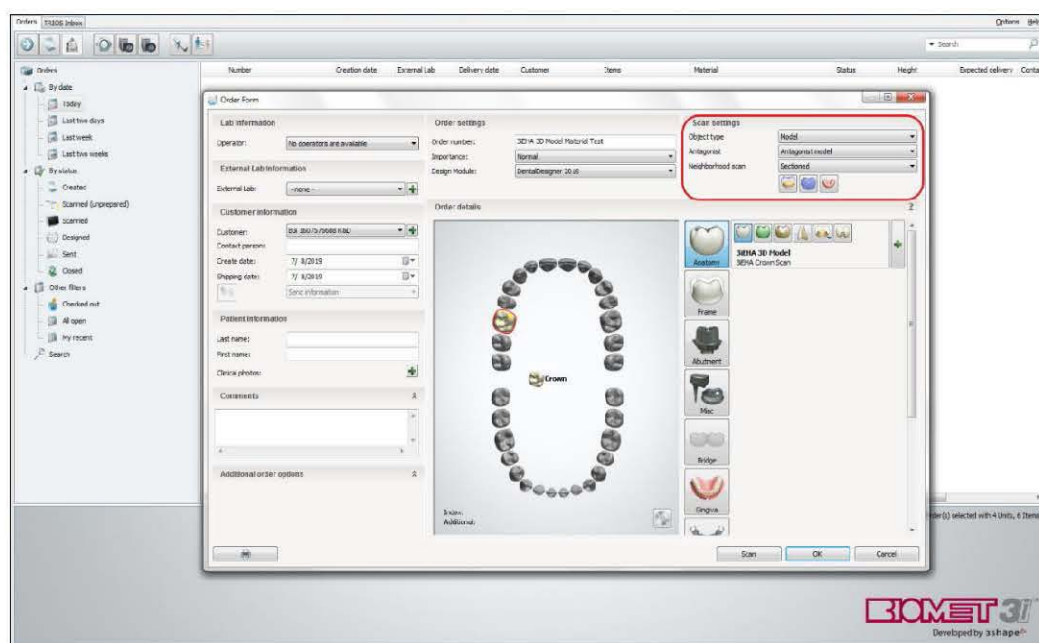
Orders TRIOS Inbox

Options Help

Search

Orders
By date
Today
Last two days
Last week
Last two weeks
By status
Created
Scanned (unprepared)
Scanned
Designed
Sent
Closed
Other filters
Checked out
All open
My recent
Search

Number | Creation date | External lab | Delivery date | Customer | Items | Material | Status | Height | Expected delivery | Conta

Order Form

Lab information
Operator: No operators are available

External Lab information
External Lab: -none-

Customer information
Customer: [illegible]
Contact person:
Create date: 7/ 8/2019
Shipping date: 7/ 8/2019
Send information

Patient information
Last name:
First name:
Clinical photos:

Comments

Additional order options

Order settings
Order number: 3IEHA 3D Model Material Test
Importance: Normal
Design Module: DentalDesigner 2016

Scan settings
Object type: Model
Antagonist: Antagonist model
Neighborhood scan: Sectioned

Order details

Crown

Items:
Additional:

Anatomy
Frame
Abutment
Misc
Bridge
Gingiva

3IEHA 3D Model
3IEHA CrownScan

Scan
OK
Cancel

der(s) selected with 4 Units, 6 Items

BIOMET 3i
Developed by 3shape